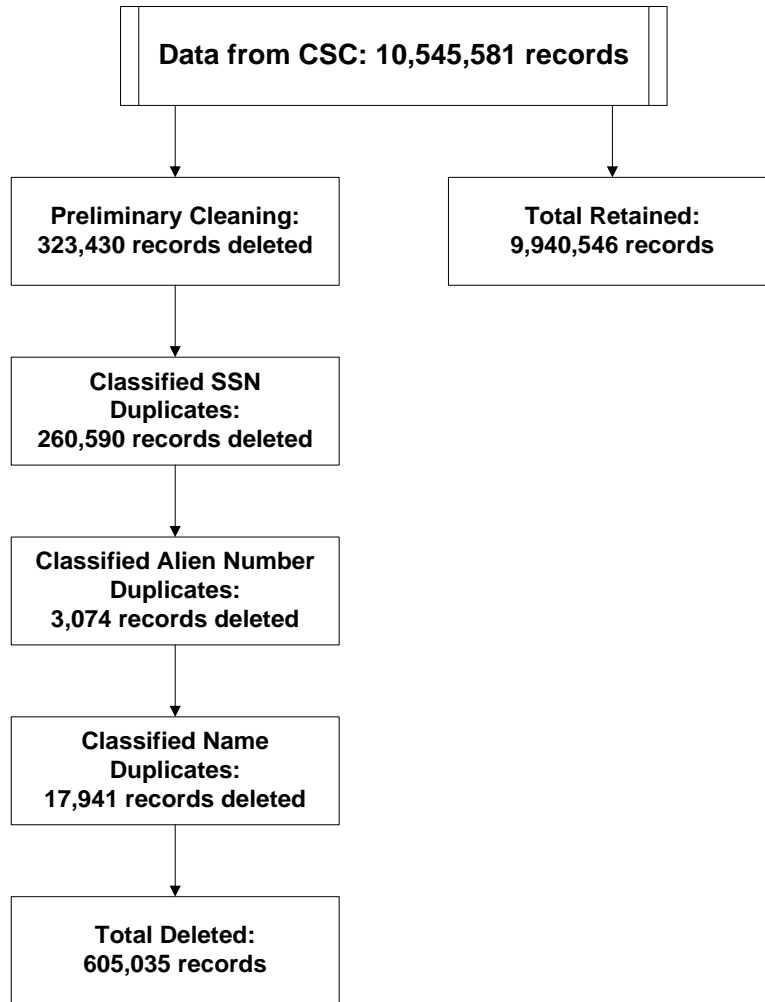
Data from CSC: 10,545,581 records

Preliminary Cleaning: 323,430 records deleted

Total Retained: 9,940,546 records

Classified SSN Duplicates: 260,590 records deleted

Classified Alien Number Duplicates: 3,074 records deleted

Classified Name Duplicates: 17,941 records deleted

Total Deleted: 605,035 records